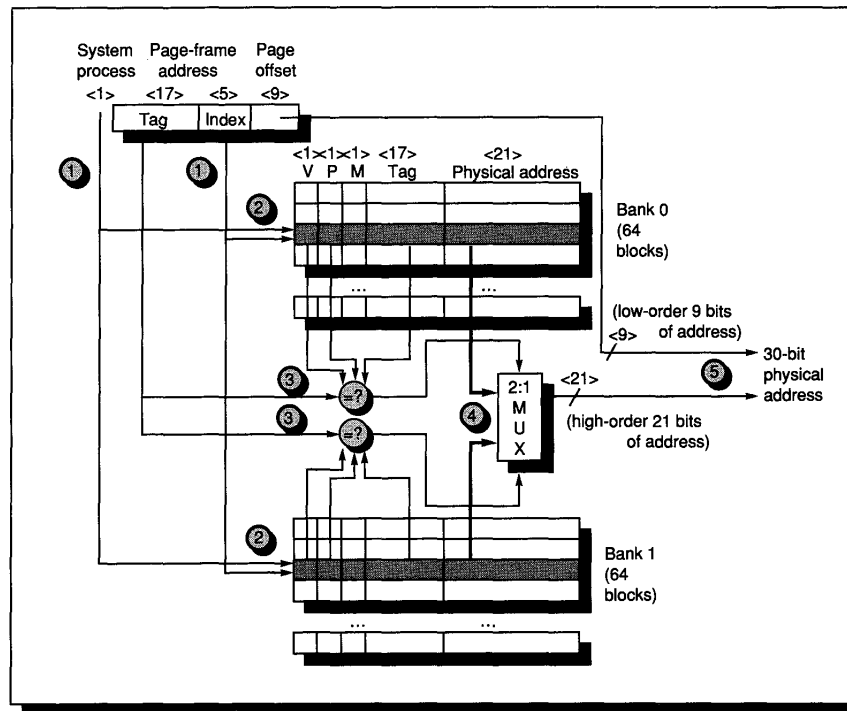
System process
<1>

Page-frame address
<17>

<5>

Page offset
<9>

Tag

Index

1

1

<1><1><1>
V P M

<17>
Tag

<21>
Physical address

2

Bank 0
(64
blocks)

...

...

(low-order 9 bits of address)

<9>

30-bit physical address

5

3

=?

3

=?

4

2:1
M
U
X

<21>

(high-order 21 bits of address)

2

Bank 1
(64
blocks)

...

...